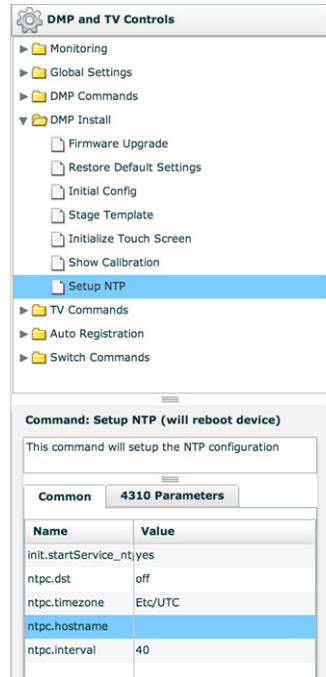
DMP and TV Controls

Monitoring
Global Settings
DMP Commands
DMP Install
Firmware Upgrade
Restore Default Settings
Initial Config
Stage Template
Initialize Touch Screen
Show Calibration
Setup NTP
TV Commands
Auto Registration
Switch Commands

Command: Setup NTP (will reboot device)

This command will setup the NTP configuration

Common
4310 Parameters

| Name | Value |
|---|---|
| init.startService_nt | yes |
| ntpc.dst | off |
| ntpc.timezone | Etc/UTC |
| ntpc.hostname | |
| ntpc.interval | 40 |